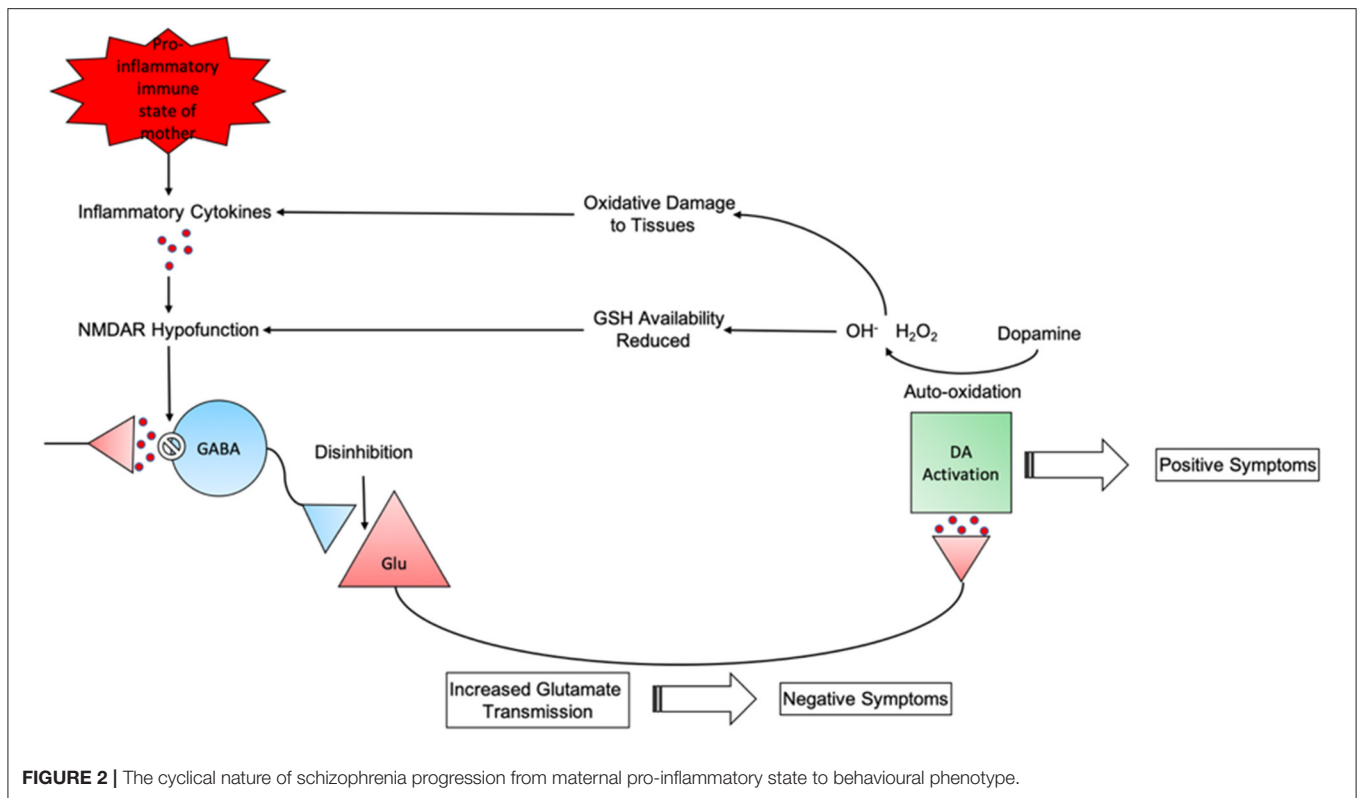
Pro-inflammatory immune state of mother

Inflammatory Cytokines

Oxidative Damage to Tissues

NMDAR Hypofunction

GSH Availability Reduced

$OH^-$ $H_2O_2$

Dopamine

Auto-oxidation

GABA

Disinhibition

DA Activation

Positive Symptoms

Glu

Increased Glutamate Transmission

Negative Symptoms

**FIGURE 2 |** The cyclical nature of schizophrenia progression from maternal pro-inflammatory state to behavioural phenotype.